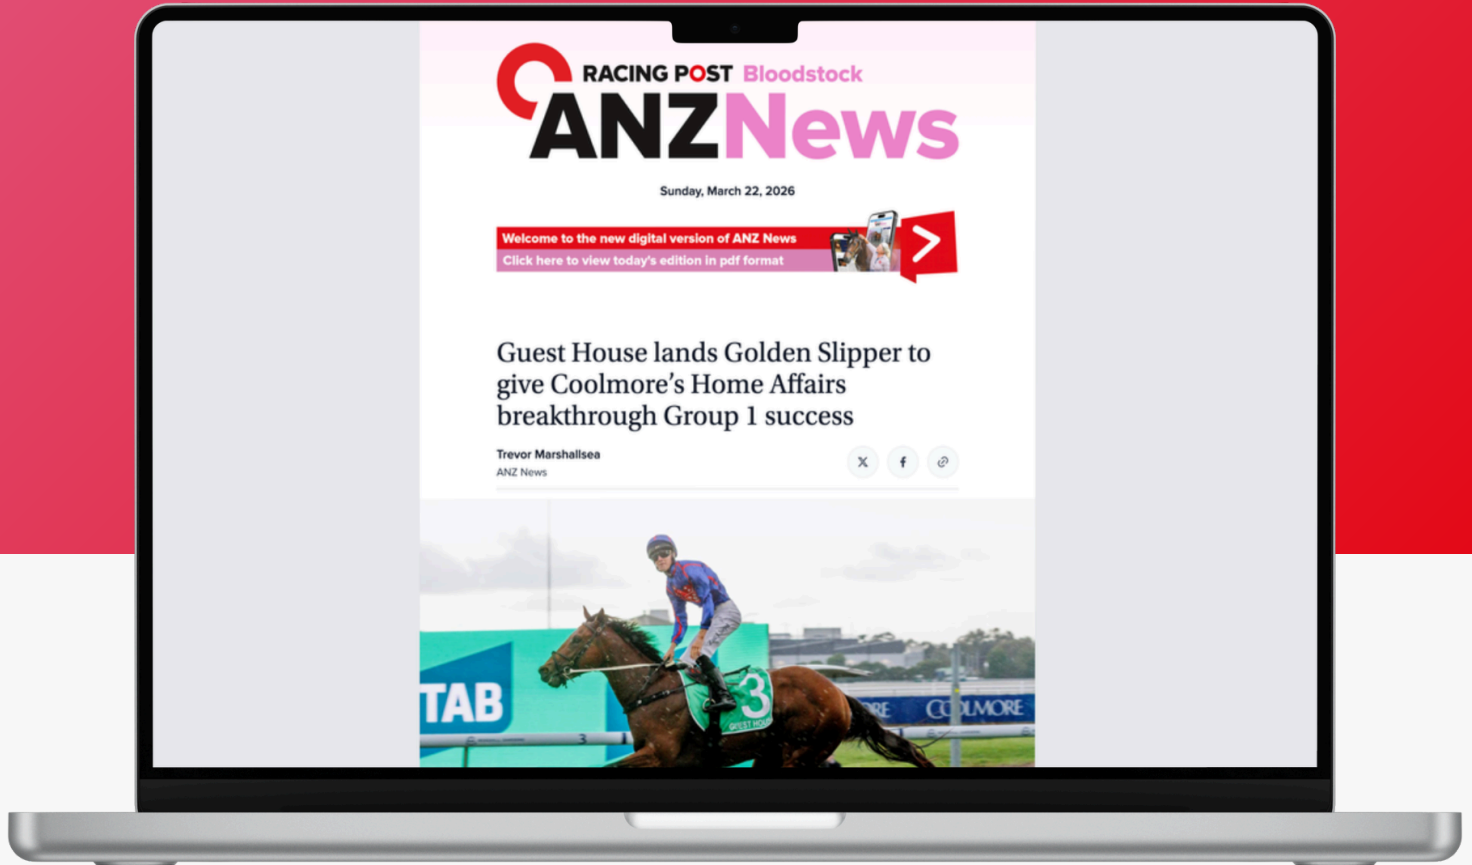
RACING POST Bloodstock
ANZ News

Sunday, March 22, 2026

Welcome to the new digital version of ANZ News
Click here to view today's edition in pdf format

Guest House lands Golden Slipper to give Coolmore's Home Affairs breakthrough Group 1 success

Trevor Marshallsea
ANZ News

TAB
3
GUEST HOUSE
COOLMORE